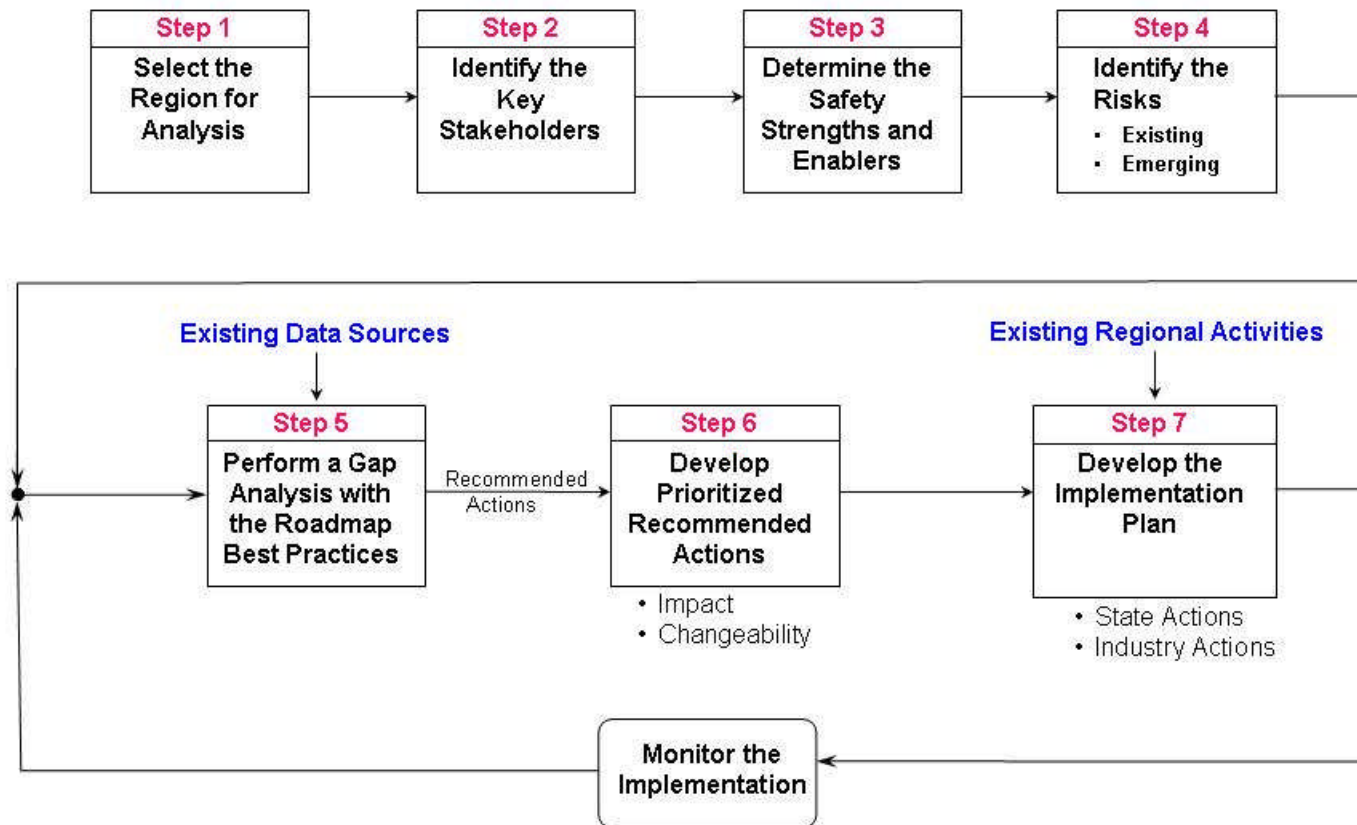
Step 1
Select the Region for Analysis

Step 2
Identify the Key Stakeholders

Step 3
Determine the Safety Strengths and Enablers

Step 4
Identify the Risks
- Existing
- Emerging

Existing Data Sources

Step 5
Perform a Gap Analysis with the Roadmap Best Practices

Recommended Actions

Step 6
Develop Prioritized Recommended Actions
- Impact
- Changeability

Existing Regional Activities

Step 7
Develop the Implementation Plan
- State Actions
- Industry Actions

Monitor the Implementation